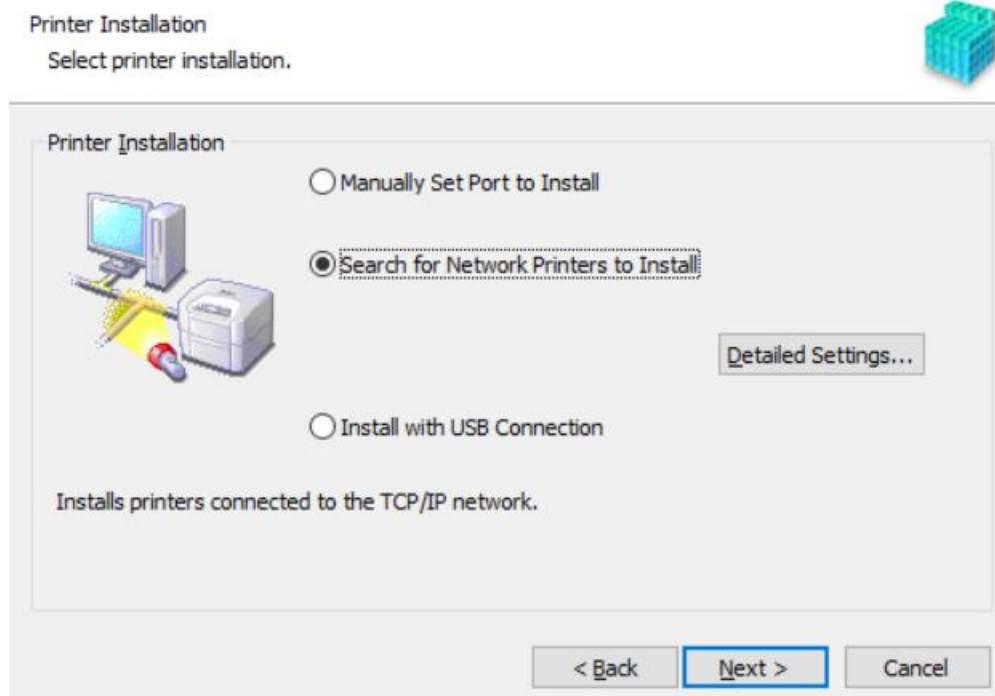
Printer Installation
Select printer installation.

Printer Installation

Manually Set Port to Install

Search for Network Printers to Install

Detailed Settings...

Install with USB Connection

Installs printers connected to the TCP/IP network.

< Back
Next >
Cancel